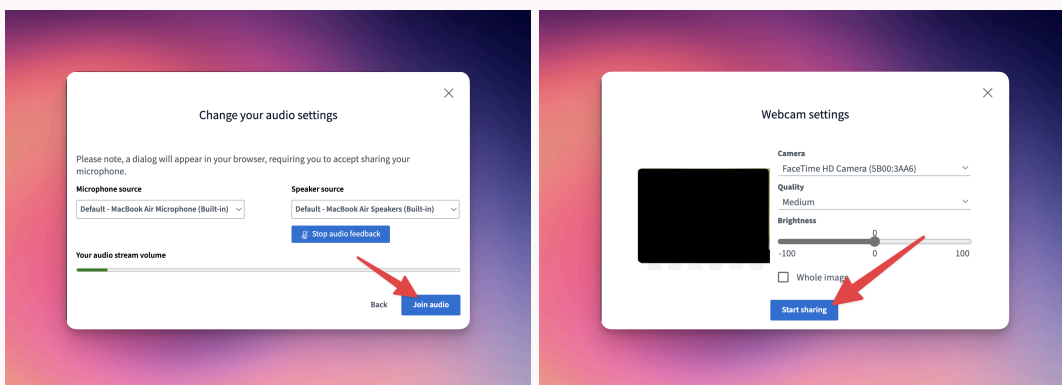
Change your audio settings

Please note, a dialog will appear in your browser, requiring you to accept sharing your microphone.

Microphone source

Default - MacBook Air Microphone (Built-in)

Speaker source

Default - MacBook Air Speakers (Built-in)

Stop audio feedback

Your audio stream volume

Back

Join audio

Webcam settings

Camera

FaceTime HD Camera (5B00:3AA6)

Quality

Medium

Brightness

0

-100

0

100

Whole image

Start sharing